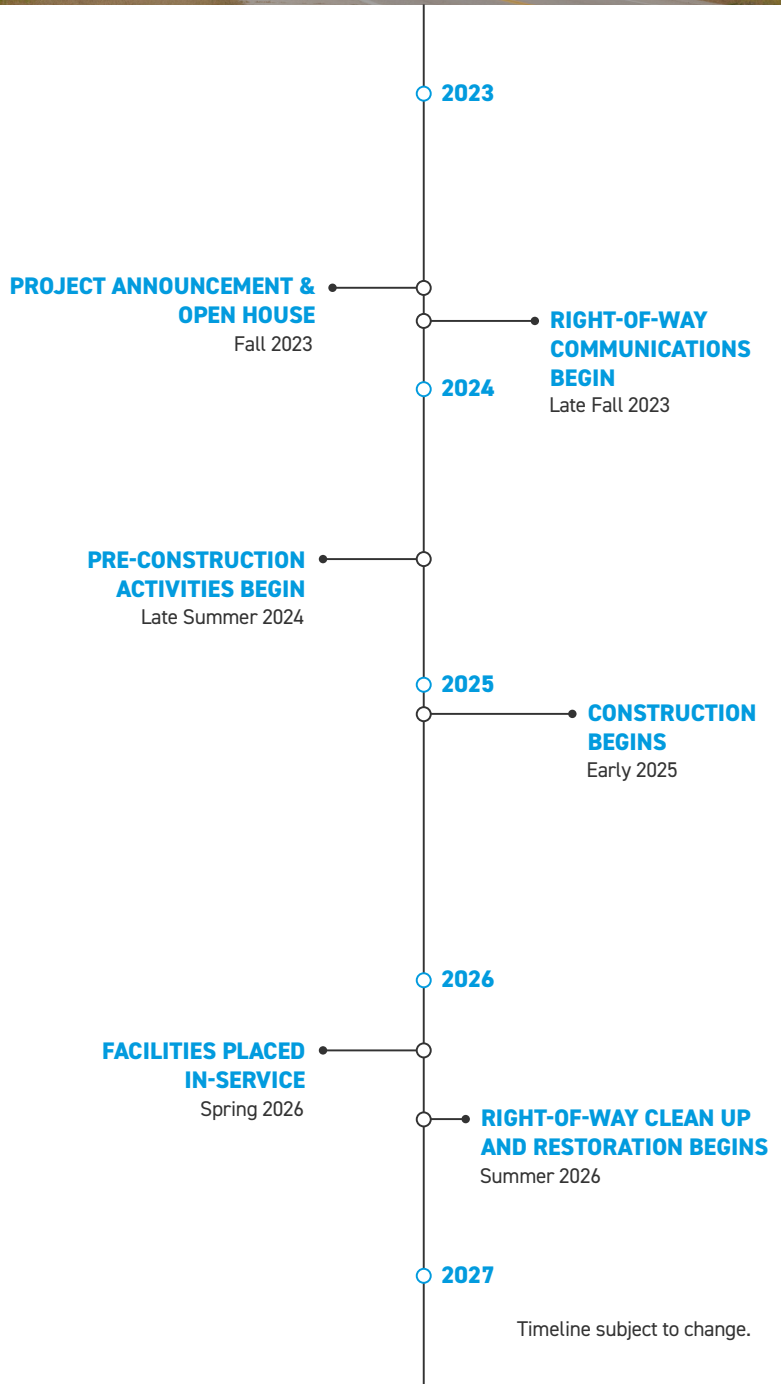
2023

PROJECT ANNOUNCEMENT & OPEN HOUSE
Fall 2023

RIGHT-OF-WAY COMMUNICATIONS BEGIN
Late Fall 2023

2024

PRE-CONSTRUCTION ACTIVITIES BEGIN
Late Summer 2024

2025

CONSTRUCTION BEGINS
Early 2025

2026

FACILITIES PLACED IN-SERVICE
Spring 2026

RIGHT-OF-WAY CLEAN UP AND RESTORATION BEGINS
Summer 2026

2027

Timeline subject to change.